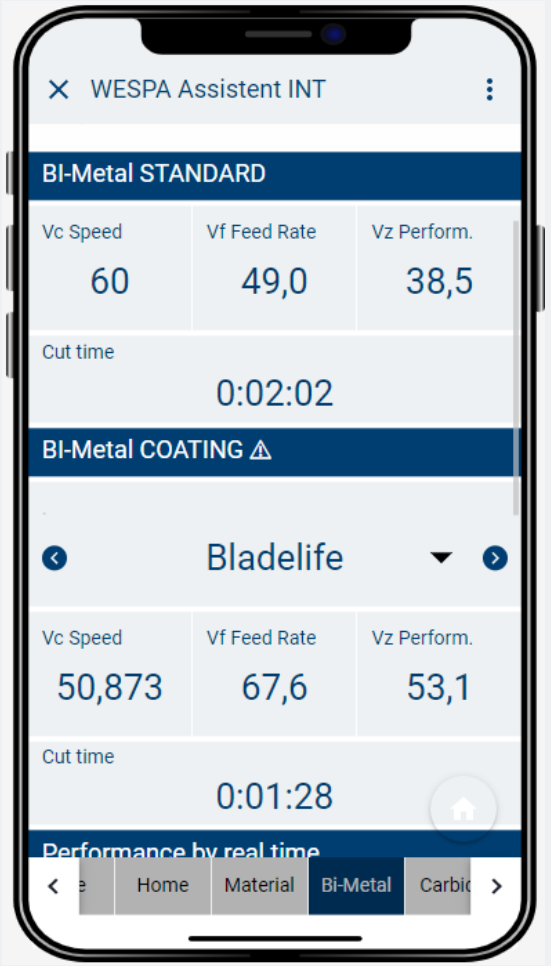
WESPA Assistent INT

BI-Metal STANDARD

| Vc Speed | Vf Feed Rate | Vz Perform. |
|---|---|---|
| 60 | 49,0 | 38,5 |

Cut time
0:02:02

BI-Metal COATING ⚠

Bladelife

| Vc Speed | Vf Feed Rate | Vz Perform. |
|---|---|---|
| 50,873 | 67,6 | 53,1 |

Cut time
0:01:28

Performance by real time

e Home Material Bi-Metal Carbi